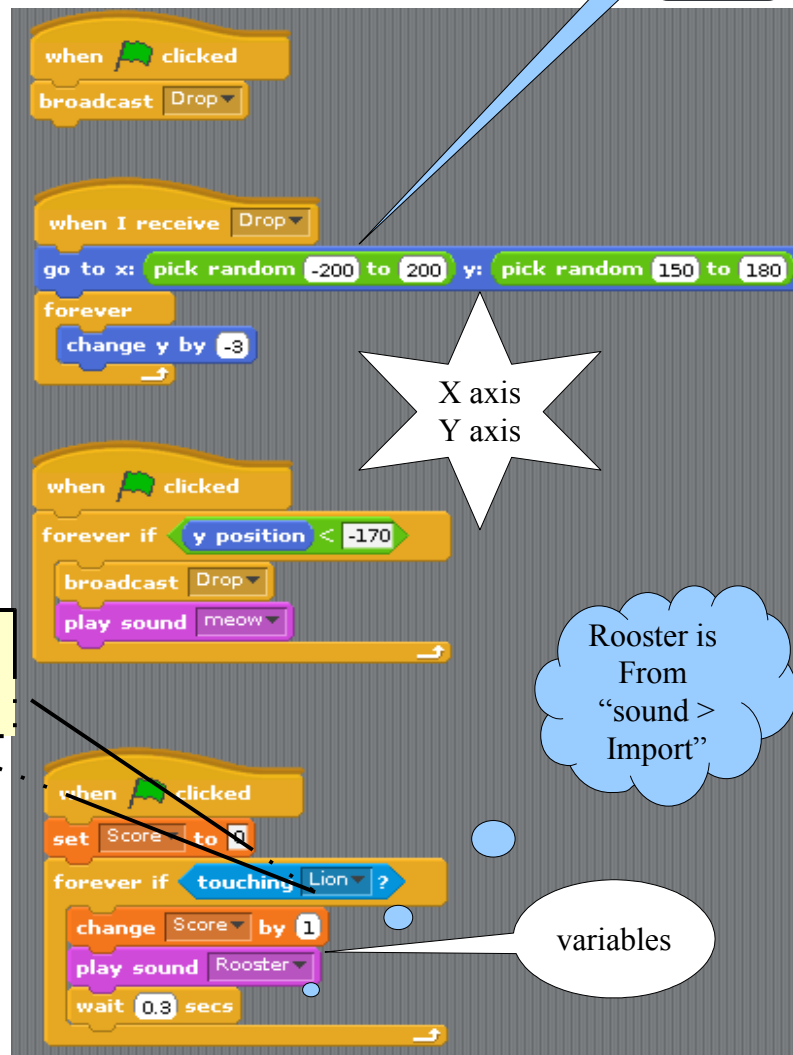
when clicked
broadcast Drop

when I receive Drop
go to x: pick random -200 to 200 y: pick random 150 to 180
forever
change y by -3

X axis
Y axis

when clicked
forever if y position < -170
broadcast Drop
play sound meow

Rooster is From "sound > Import"

when clicked
set Score to 0
forever if touching Lion ?
change Score by 1
play sound Rooster
wait 0.3 secs

variables